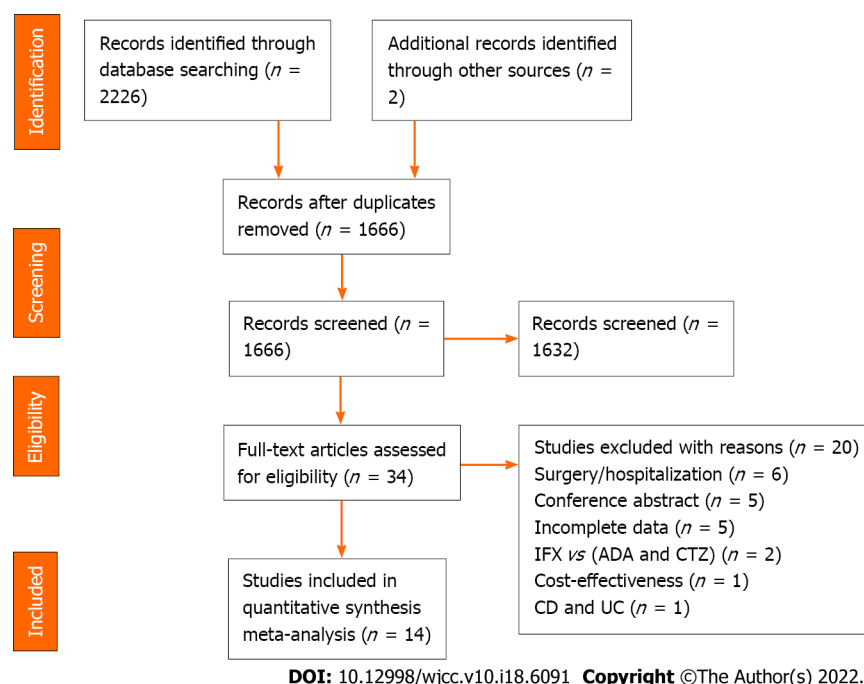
Identification

Records identified through database searching ($n$ = 2226)

Additional records identified through other sources ($n$ = 2)

Records after duplicates removed ($n$ = 1666)

Screening

Records screened ($n$ = 1666)

Records screened ($n$ = 1632)

Eligibility

Full-text articles assessed for eligibility ($n$ = 34)

Studies excluded with reasons ($n$ = 20)
Surgery/hospitalization ($n$ = 6)
Conference abstract ($n$ = 5)
Incomplete data ($n$ = 5)
IFX *vs* (ADA and CTZ) ($n$ = 2)
Cost-effectiveness ($n$ = 1)
CD and UC ($n$ = 1)

Included

Studies included in quantitative synthesis meta-analysis ($n$ = 14)

**DOI:** 10.12998/wjcc.v10.i18.6091 **Copyright** ©The Author(s) 2022.